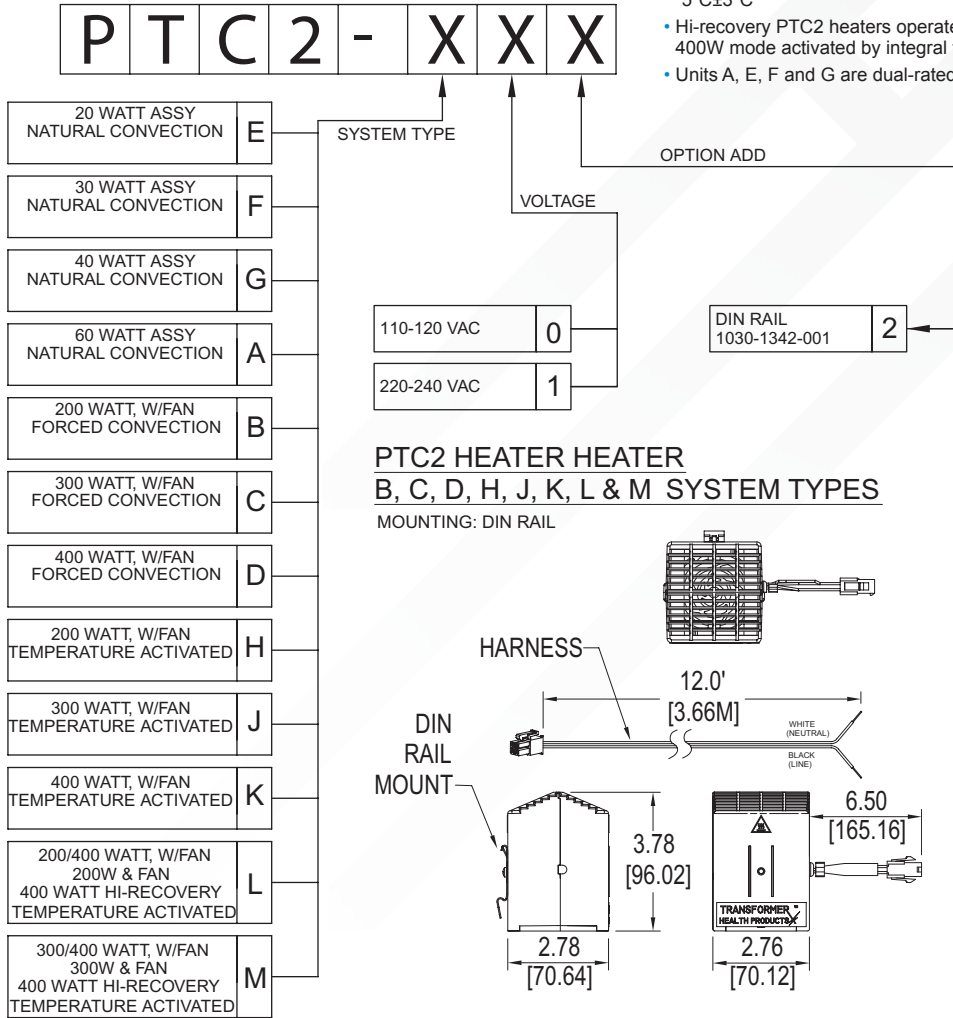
P T C 2 - X X X

5°C15°C

• Hi-recovery PTC2 heaters operate
400W mode activated by integral

• Units A, E, F and G are dual-rated

| 20 WATT ASSY NATURAL CONVECTION | E |
|---|---|
| 30 WATT ASSY NATURAL CONVECTION | F |
| 40 WATT ASSY NATURAL CONVECTION | G |
| 60 WATT ASSY NATURAL CONVECTION | A |
| 200 WATT, W/FAN FORCED CONVECTION | B |
| 300 WATT, W/FAN FORCED CONVECTION | C |
| 400 WATT, W/FAN FORCED CONVECTION | D |
| 200 WATT, W/FAN TEMPERATURE ACTIVATED | H |
| 300 WATT, W/FAN TEMPERATURE ACTIVATED | J |
| 400 WATT, W/FAN TEMPERATURE ACTIVATED | K |
| 200/400 WATT, W/FAN 200W & FAN 400 WATT HI-RECOVERY TEMPERATURE ACTIVATED | L |
| 300/400 WATT, W/FAN 300W & FAN 400 WATT HI-RECOVERY TEMPERATURE ACTIVATED | M |

SYSTEM TYPE

OPTION ADD

VOLTAGE

| 110-120 VAC | 0 |
|---|---|
| 220-240 VAC | 1 |

| DIN RAIL 1030-1342-001 | 2 |
|---|---|

PTC2 HEATER HEATER
B, C, D, H, J, K, L & M SYSTEM TYPES
MOUNTING: DIN RAIL

HARNESS

12.0'
[3.66M]

WHITE (NEUTRAL)
BLACK (LINE)

DIN RAIL MOUNT

3.78
[96.02]

2.78
[70.64]

6.50
[165.16]

TRANSFORMER HEALTH PRODUCTS

2.76
[70.12]